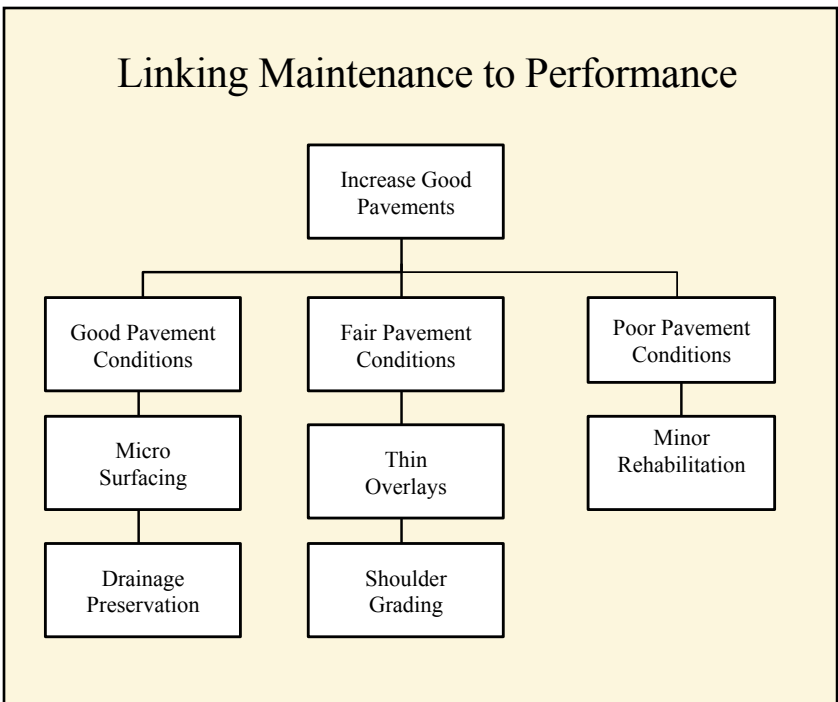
Linking Maintenance to Performance

Increase Good Pavements

Good Pavement Conditions

Micro Surfacing

Drainage Preservation

Fair Pavement Conditions

Thin Overlays

Shoulder Grading

Poor Pavement Conditions

Minor Rehabilitation